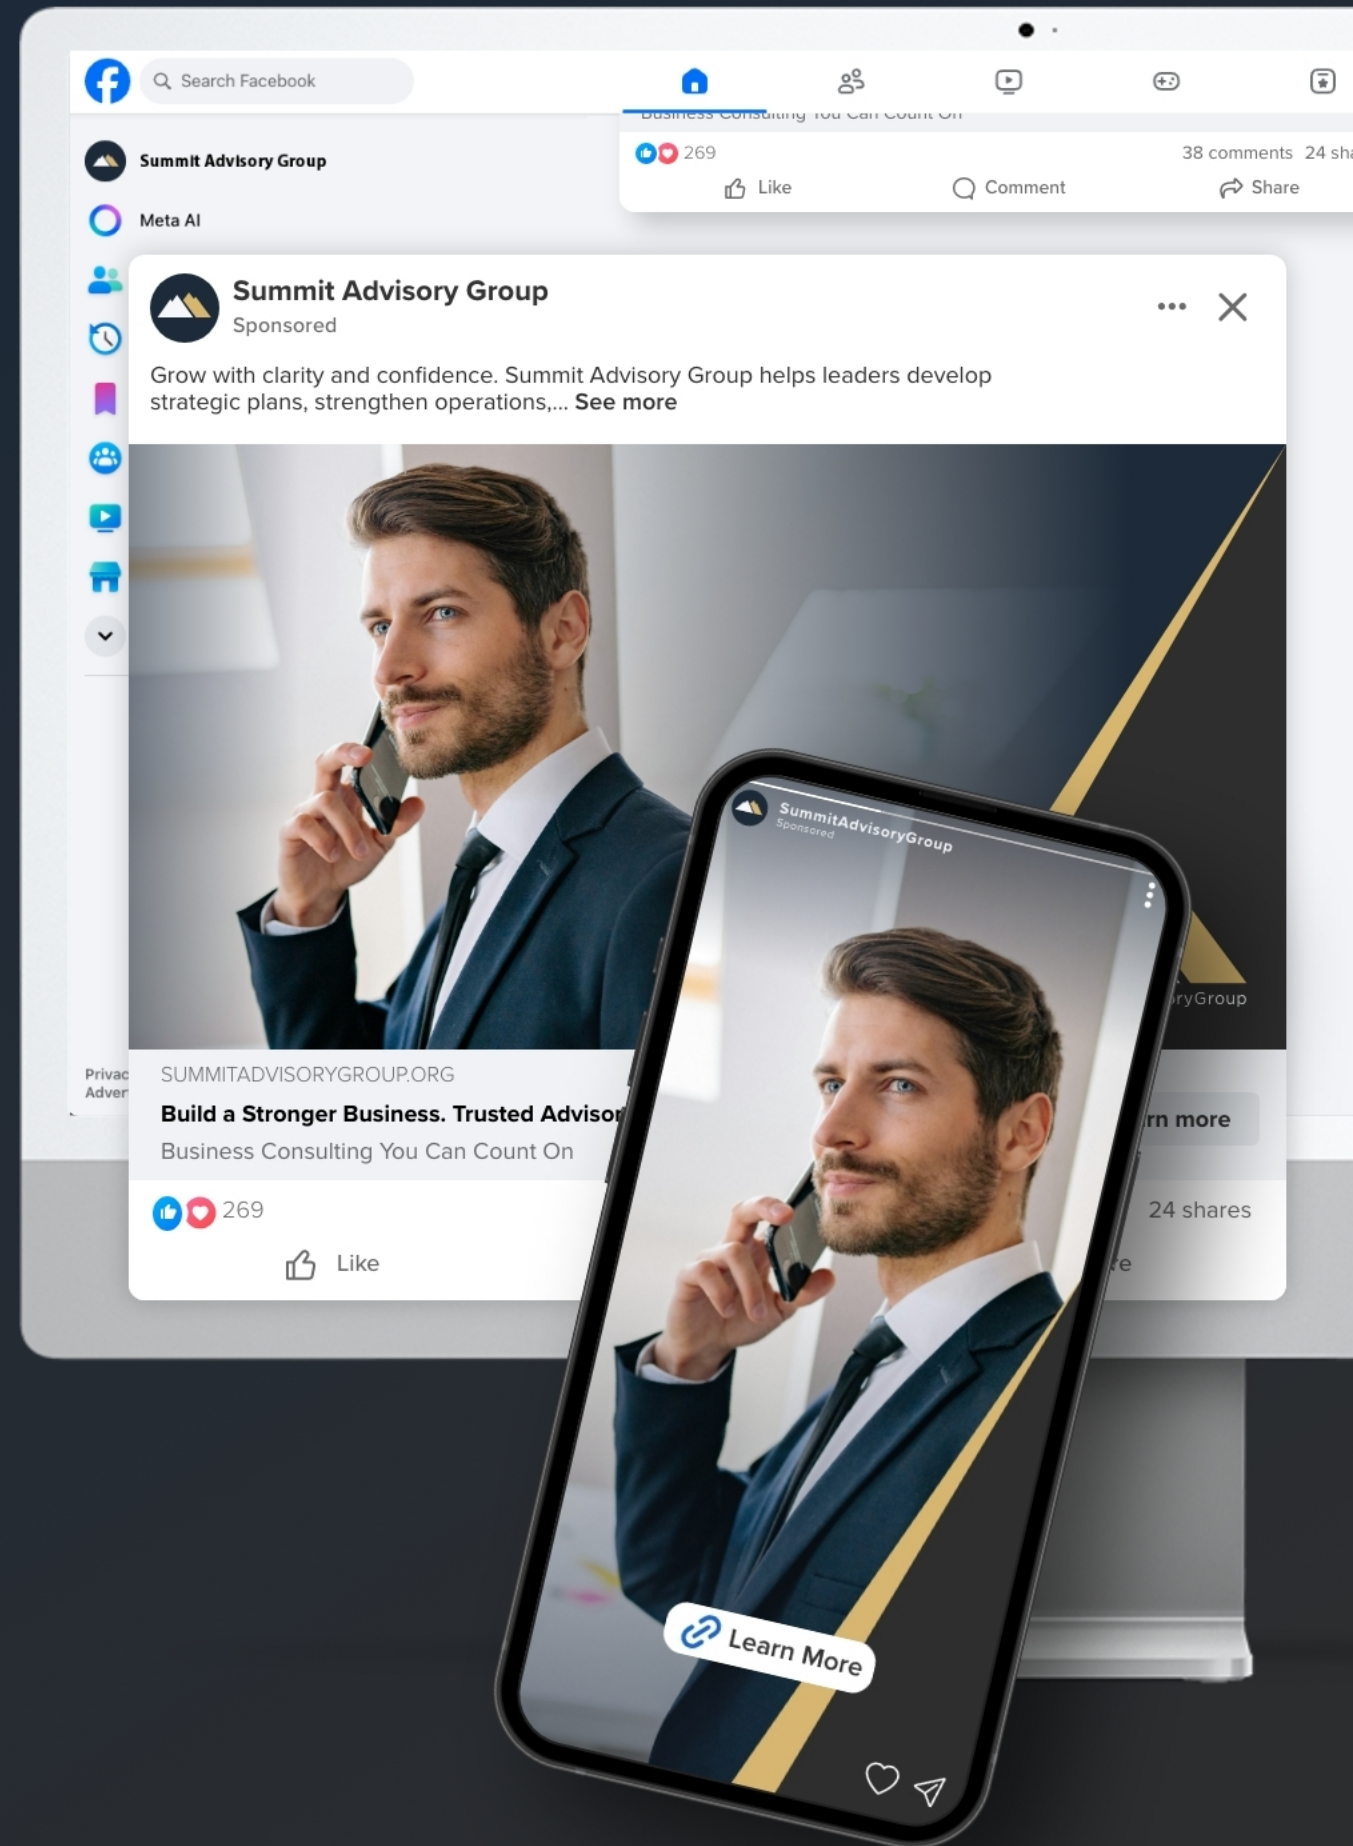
Search Facebook

Business Consulting You Can Count On

269

38 comments 24 sha

Like

Comment

Share

Summit Advisory Group

Meta AI

Summit Advisory Group

Sponsored

Grow with clarity and confidence. Summit Advisory Group helps leaders develop strategic plans, strengthen operations,... See more

ryGroup

SUMMITADVISORYGROUP.ORG

Build a Stronger Business. Trusted Advisor

Business Consulting You Can Count On

rn more

269

24 shares

Like

re

Privac
Adver

SummitAdvisoryGroup
Sponsored

Learn More